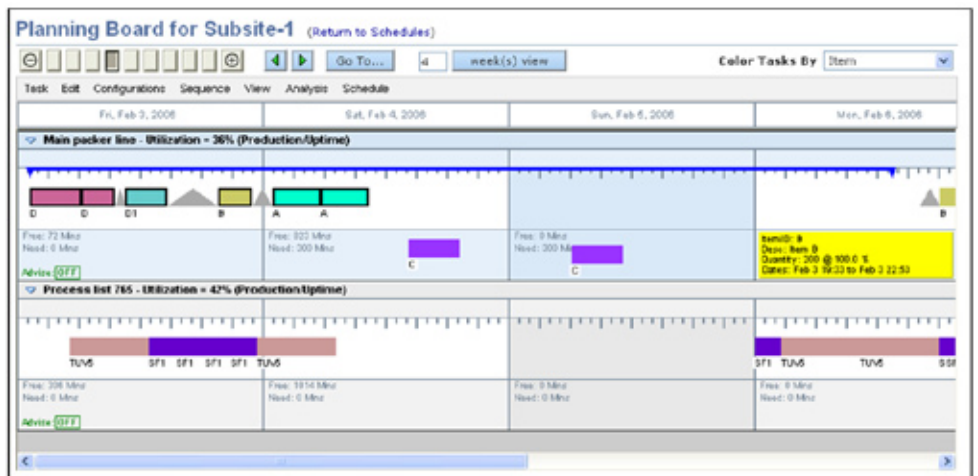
Planning Board for Subsite-1 (Return to Schedules)

Go To... 4 week(s) view

Color Tasks By Item

Task Edit Configurations Sequence View Analysis Schedule

Fri, Feb 3, 2006

Sat, Feb 4, 2006

Sun, Feb 5, 2006

Mon, Feb 6, 2006

Main packer line - Utilization = 36% (Production/Uptime)

D D D1 B A A B

Free: 72 Mins
Need: 0 Mins

Free: 923 Mins
Need: 300 Mins

C

Free: 0 Mins
Need: 300 Mins

C

ItemID: B
Desc: Item B
Quantity: 200 @ 100.0 %
Dates: Feb 3 19:33 to Feb 3 22:53

Advice OFF

Process list 765 - Utilization = 42% (Production/Uptime)

TUV5 SF1 SF1 SF1 SF1 TUV5

SF1 TUV5 TUV5 SSI

Free: 336 Mins
Need: 0 Mins

Free: 1014 Mins
Need: 0 Mins

Free: 0 Mins
Need: 0 Mins

Free: 0 Mins
Need: 0 Mins

Advice OFF